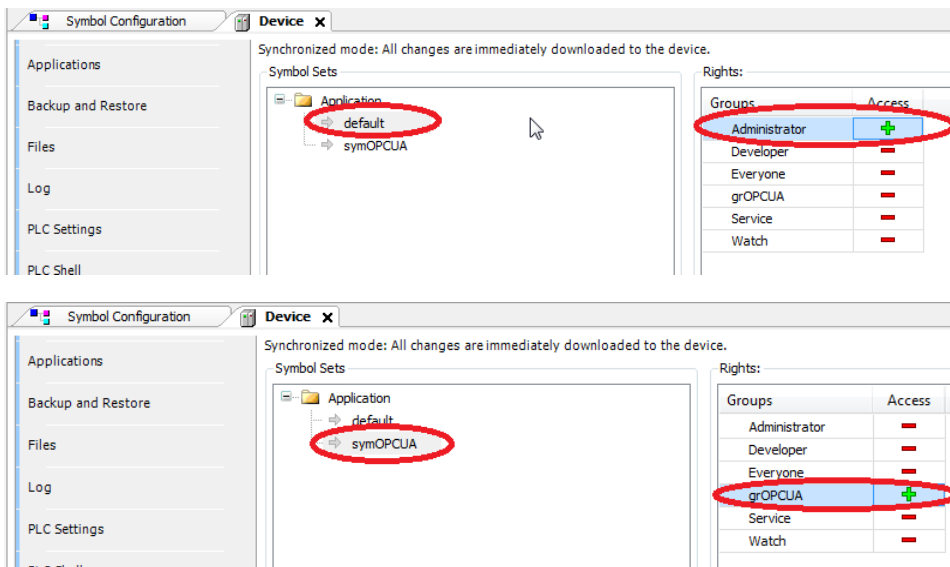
Symbol Configuration
Device ✕

Applications
Backup and Restore
Files
Log
PLC Settings
PLC Shell

Synchronized mode: All changes are immediately downloaded to the device.

Symbol Sets
Application
default
symOPCUA

Rights:

| Groups | Access |
|---|---|
| Administrator | + |
| Developer | − |
| Everyone | − |
| grOPCUA | − |
| Service | − |
| Watch | − |

Symbol Configuration
Device ✕

Applications
Backup and Restore
Files
Log
PLC Settings
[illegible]

Synchronized mode: All changes are immediately downloaded to the device.

Symbol Sets
Application
default
symOPCUA

Rights:

| Groups | Access |
|---|---|
| Administrator | − |
| Developer | − |
| Everyone | − |
| grOPCUA | + |
| Service | − |
| Watch | − |